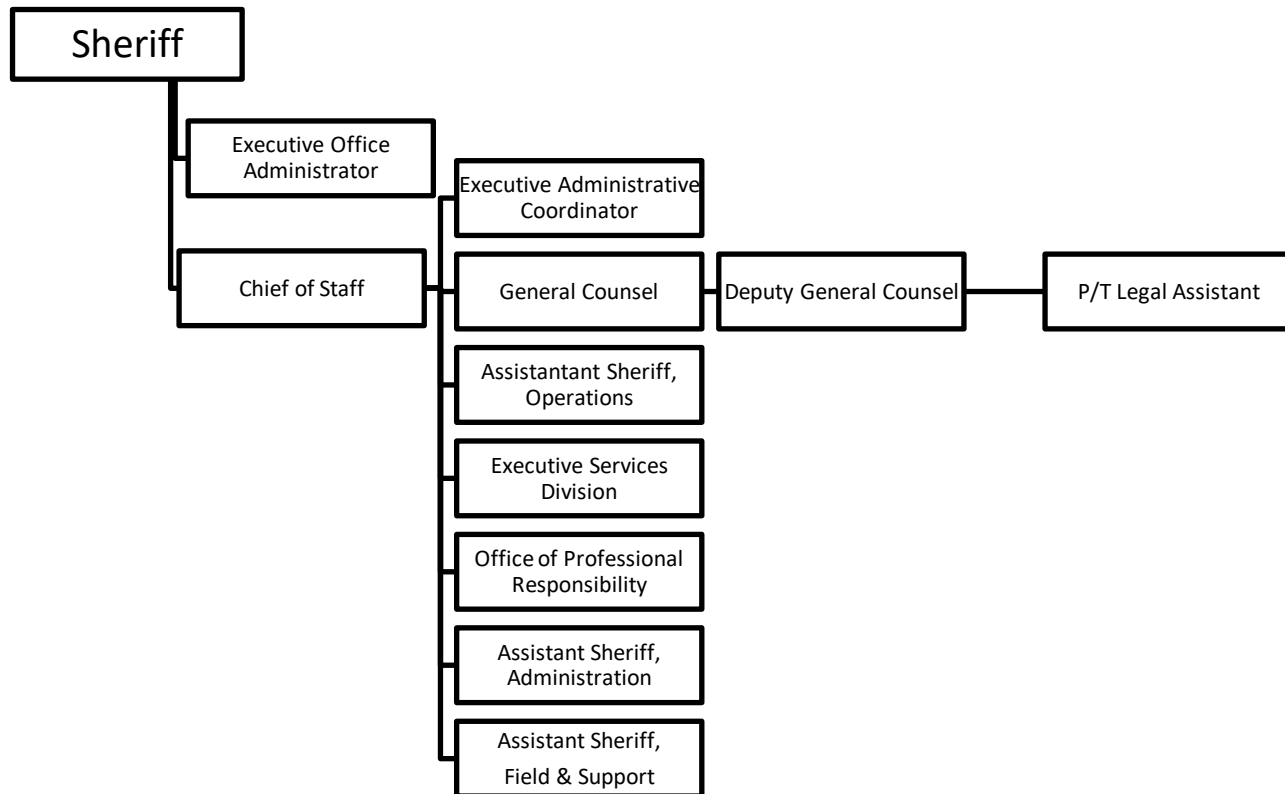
Sheriff

Executive Office Administrator

Chief of Staff

Executive Administrative Coordinator

General Counsel

Deputy General Counsel

P/T Legal Assistant

Assistantant Sheriff, Operations

Executive Services Division

Office of Professional Responsibility

Assistant Sheriff, Administration

Assistant Sheriff, Field & Support